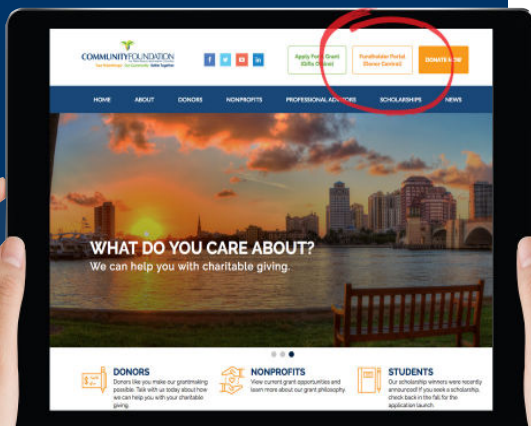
COMMUNITY FOUNDATION

f t in

Apply For Grant (Gifts Online)

Fundholder Portal (Donor Central)

DONATE NOW

HOME ABOUT DONORS NONPROFITS PROFESSIONAL ADVISORS SCHOLARSHIPS NEWS

WHAT DO YOU CARE ABOUT?
We can help you with charitable giving.

DONORS
Donors like you make our grantmaking possible. Talk with us today about how we can help you with your charitable giving.

NONPROFITS
View current grant opportunities and learn more about our grant philosophy.

STUDENTS
Our scholarship winners were recently announced! If you seek a scholarship, check back in the fall for the application launch.